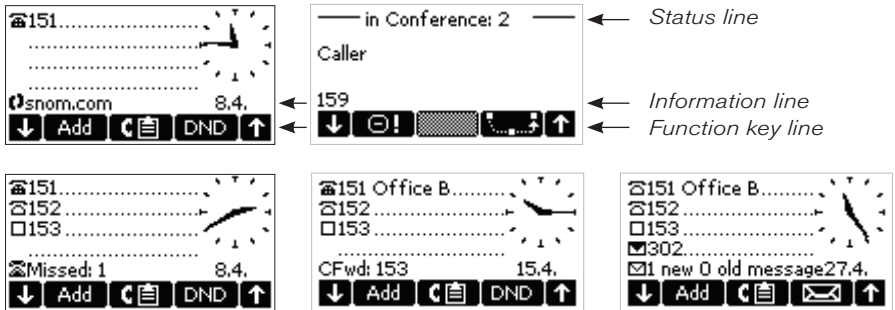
☎151.........................
.........................
.........................
snom.com 8.4.
↓ Add DND ↑

— in Conference: 2 —
Caller
159
↓ ⊝! ↑

Status line
Information line
Function key line

☎151.........................
☎152.........................
☐153.........................
.........................
Missed: 1 8.4.
↓ Add DND ↑

☎151 Office B.........
☎152.........................
☐153.........................
.........................
CFwd: 153 15.4.
↓ Add DND ↑

☎151 Office B.........
☎152.........................
☐153.........................
302.........................
1 new 0 old message27.4.
↓ Add ↑